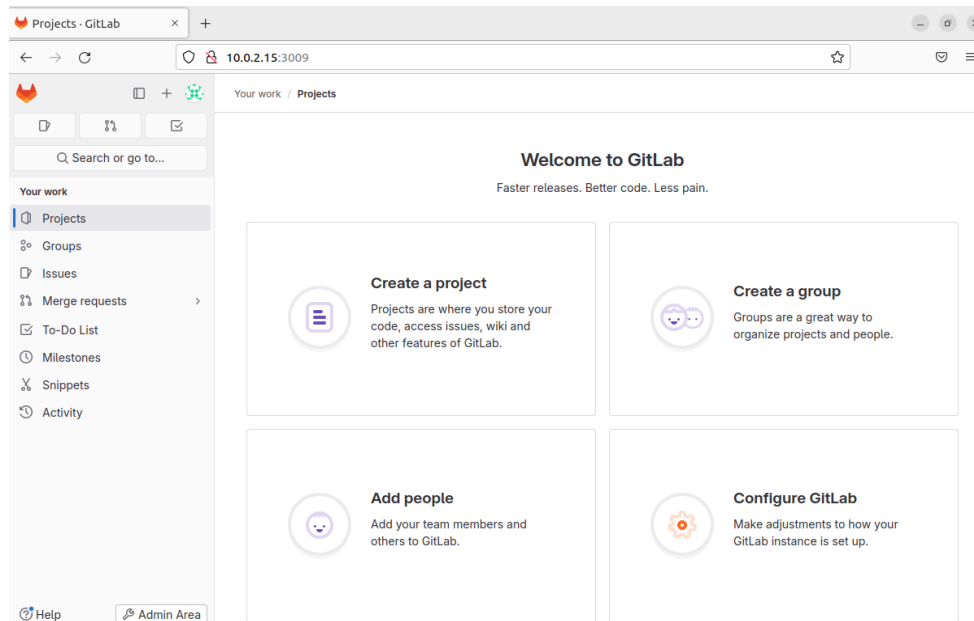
Projects · GitLab
10.0.2.15:3009

Search or go to...

Your work
Projects
Groups
Issues
Merge requests
To-Do List
Milestones
Snippets
Activity

Help
Admin Area

Your work / Projects

Welcome to GitLab

Faster releases. Better code. Less pain.

Create a project
Projects are where you store your code, access issues, wiki and other features of GitLab.

Create a group
Groups are a great way to organize projects and people.

Add people
Add your team members and others to GitLab.

Configure GitLab
Make adjustments to how your GitLab instance is set up.